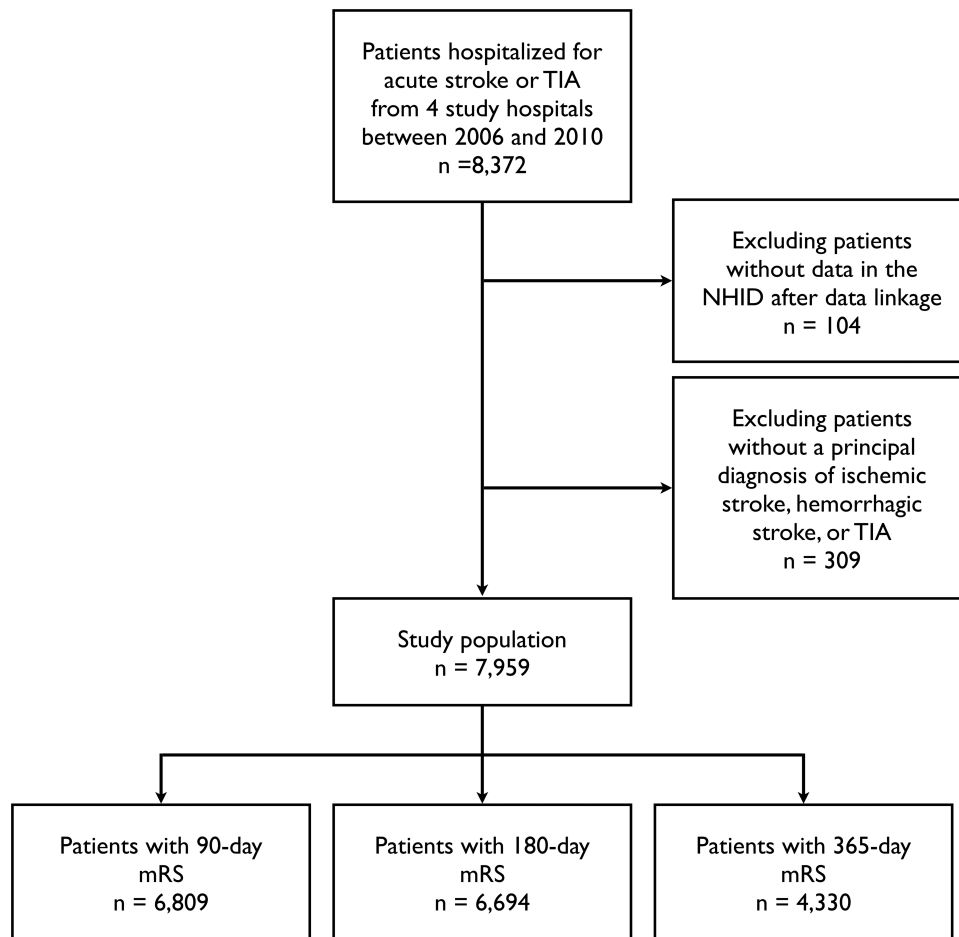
Patients hospitalized for acute stroke or TIA from 4 study hospitals between 2006 and 2010
n =8,372

Excluding patients without data in the NHID after data linkage
n = 104

Excluding patients without a principal diagnosis of ischemic stroke, hemorrhagic stroke, or TIA
n = 309

Study population
n = 7,959

Patients with 90-day mRS
n = 6,809

Patients with 180-day mRS
n = 6,694

Patients with 365-day mRS
n = 4,330